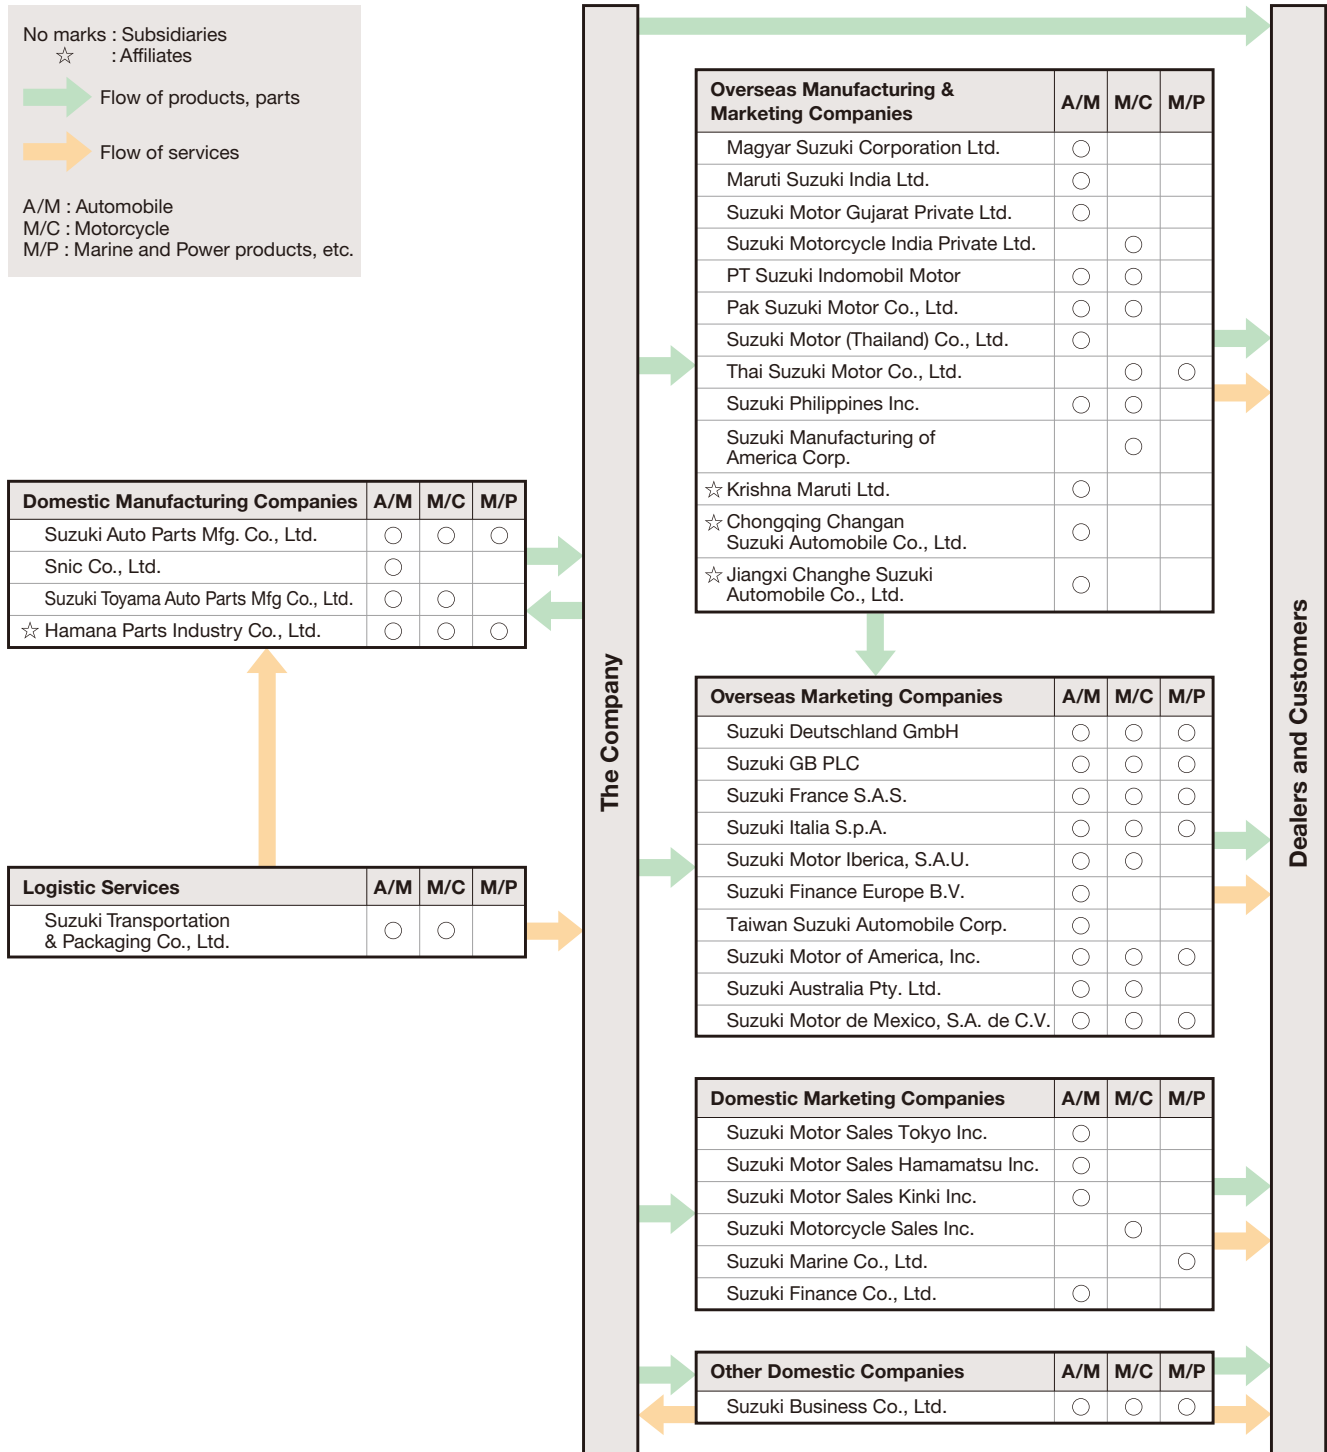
No marks : Subsidiaries
☆ : Affiliates

Flow of products, parts

Flow of services

A/M : Automobile
M/C : Motorcycle
M/P : Marine and Power products, etc.

| Domestic Manufacturing Companies | A/M | M/C | M/P |
|---|---|---|---|
| Suzuki Auto Parts Mfg. Co., Ltd. | ○ | ○ | ○ |
| Snic Co., Ltd. | ○ | | |
| Suzuki Toyama Auto Parts Mfg Co., Ltd. | ○ | ○ | |
| ☆ Hamana Parts Industry Co., Ltd. | ○ | ○ | ○ |

| Logistic Services | A/M | M/C | M/P |
|---|---|---|---|
| Suzuki Transportation & Packaging Co., Ltd. | ○ | ○ | |

The Company

| Overseas Manufacturing & Marketing Companies | A/M | M/C | M/P |
|---|---|---|---|
| Magyar Suzuki Corporation Ltd. | ○ | | |
| Maruti Suzuki India Ltd. | ○ | | |
| Suzuki Motor Gujarat Private Ltd. | ○ | | |
| Suzuki Motorcycle India Private Ltd. | | ○ | |
| PT Suzuki Indomobil Motor | ○ | ○ | |
| Pak Suzuki Motor Co., Ltd. | ○ | ○ | |
| Suzuki Motor (Thailand) Co., Ltd. | ○ | | |
| Thai Suzuki Motor Co., Ltd. | | ○ | ○ |
| Suzuki Philippines Inc. | ○ | ○ | |
| Suzuki Manufacturing of America Corp. | | ○ | |
| ☆ Krishna Maruti Ltd. | ○ | | |
| ☆ Chongqing Changan Suzuki Automobile Co., Ltd. | ○ | | |
| ☆ Jiangxi Changhe Suzuki Automobile Co., Ltd. | ○ | | |

| Overseas Marketing Companies | A/M | M/C | M/P |
|---|---|---|---|
| Suzuki Deutschland GmbH | ○ | ○ | ○ |
| Suzuki GB PLC | ○ | ○ | ○ |
| Suzuki France S.A.S. | ○ | ○ | ○ |
| Suzuki Italia S.p.A. | ○ | ○ | ○ |
| Suzuki Motor Iberica, S.A.U. | ○ | ○ | |
| Suzuki Finance Europe B.V. | ○ | | |
| Taiwan Suzuki Automobile Corp. | ○ | | |
| Suzuki Motor of America, Inc. | ○ | ○ | ○ |
| Suzuki Australia Pty. Ltd. | ○ | ○ | |
| Suzuki Motor de Mexico, S.A. de C.V. | ○ | ○ | ○ |

| Domestic Marketing Companies | A/M | M/C | M/P |
|---|---|---|---|
| Suzuki Motor Sales Tokyo Inc. | ○ | | |
| Suzuki Motor Sales Hamamatsu Inc. | ○ | | |
| Suzuki Motor Sales Kinki Inc. | ○ | | |
| Suzuki Motorcycle Sales Inc. | | ○ | |
| Suzuki Marine Co., Ltd. | | | ○ |
| Suzuki Finance Co., Ltd. | ○ | | |

| Other Domestic Companies | A/M | M/C | M/P |
|---|---|---|---|
| Suzuki Business Co., Ltd. | ○ | ○ | ○ |

Dealers and Customers